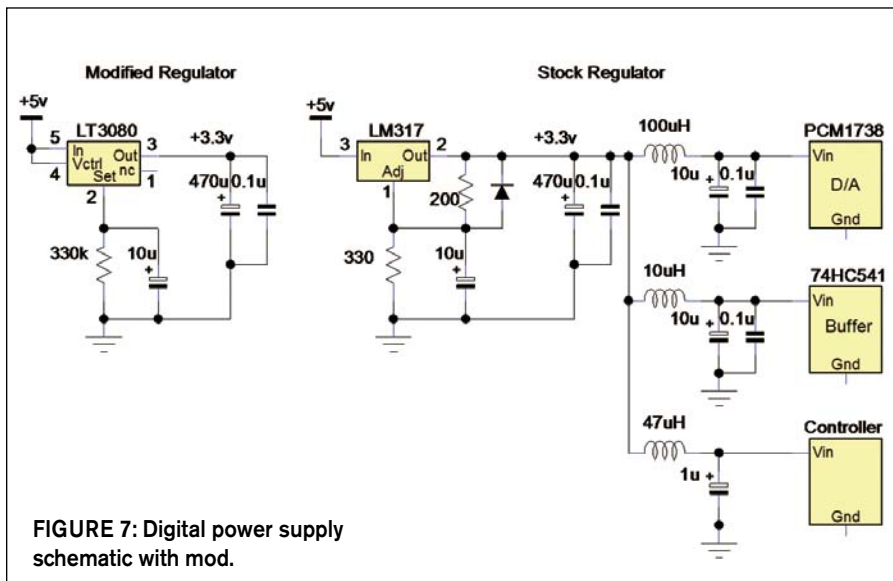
Modified Regulator

Stock Regulator

+5v
5
LT3080
In
Vctrl
Out
nc
Set
3
4
1
2
+3.3v
470u
0.1u
330k
10u

+5v
3
LM317
In
Out
Adj
2
1
+3.3v
200
470u
0.1u
330
10u

100uH
10u
0.1u
PCM1738
Vin
D/A
Gnd

10uH
10u
0.1u
74HC541
Vin
Buffer
Gnd

47uH
1u
Controller
Vin
Gnd

FIGURE 7: Digital power supply schematic with mod.